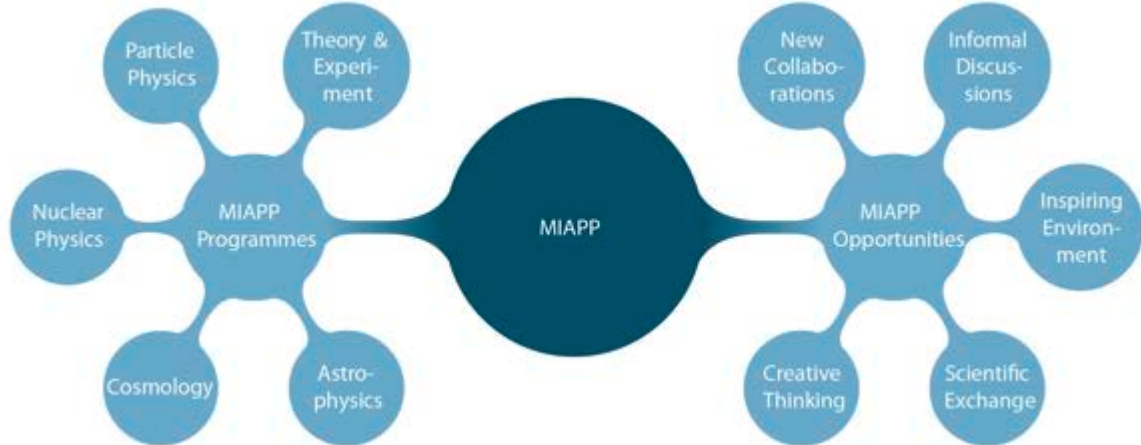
Particle Physics

Theory & Experiment

Nuclear Physics

MIAPP Programmes

Cosmology

Astrophysics

MIAPP

New Collaborations

Informal Discussions

MIAPP Opportunities

Inspiring Environment

Creative Thinking

Scientific Exchange